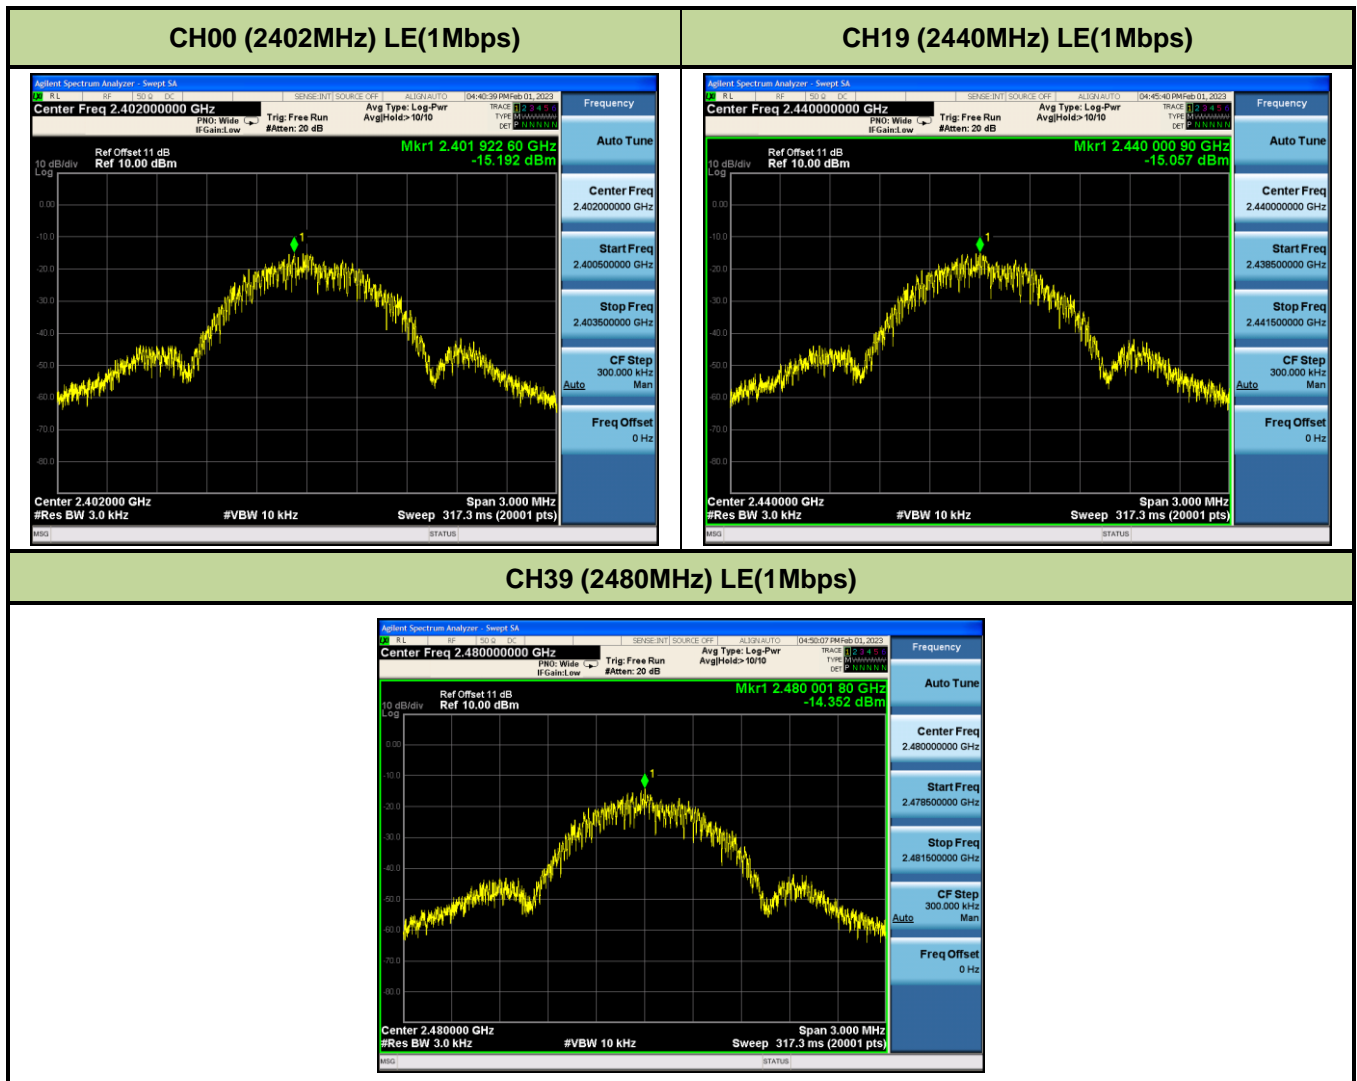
| CH00 (2402MHz) LE(1Mbps) | CH19 (2440MHz) LE(1Mbps) |
|---|---|

Agilent Spectrum Analyzer - Swept SA
RL RF 50 Ω DC SENSE:INT SOURCE OFF ALIGN AUTO 04:40:39 PM Feb 01, 2023
Center Freq 2.402000000 GHz
PNO: Wide IFGain:Low Trig: Free Run #Atten: 20 dB Avg Type: Log-Pwr Avg|Hold:>10/10
TRACE 1 2 3 4 5 6 TYPE M DET P N N N N N
Ref Offset 11 dB
10 dB/div Ref 10.00 dBm
Log
Mkr1 2.401 922 60 GHz
-15.192 dBm
0.00
-10.0
-20.0
-30.0
-40.0
-50.0
-60.0
-70.0
-80.0
1
Center 2.402000 GHz
#Res BW 3.0 kHz #VBW 10 kHz
Span 3.000 MHz
Sweep 317.3 ms (20001 pts)
MSG STATUS
Frequency
Auto Tune
Center Freq 2.402000000 GHz
Start Freq 2.400500000 GHz
Stop Freq 2.403500000 GHz
CF Step 300.000 kHz Auto Man
Freq Offset 0 Hz

Agilent Spectrum Analyzer - Swept SA
RL RF 50 Ω DC SENSE:INT SOURCE OFF ALIGN AUTO 04:45:40 PM Feb 01, 2023
Center Freq 2.440000000 GHz
PNO: Wide IFGain:Low Trig: Free Run #Atten: 20 dB Avg Type: Log-Pwr Avg|Hold:>10/10
TRACE 1 2 3 4 5 6 TYPE M DET P N N N N N
Ref Offset 11 dB
10 dB/div Ref 10.00 dBm
Log
Mkr1 2.440 000 90 GHz
-15.057 dBm
0.00
-10.0
-20.0
-30.0
-40.0
-50.0
-60.0
-70.0
-80.0
1
Center 2.440000 GHz
#Res BW 3.0 kHz #VBW 10 kHz
Span 3.000 MHz
Sweep 317.3 ms (20001 pts)
MSG STATUS
Frequency
Auto Tune
Center Freq 2.440000000 GHz
Start Freq 2.438500000 GHz
Stop Freq 2.441500000 GHz
CF Step 300.000 kHz Auto Man
Freq Offset 0 Hz

CH39 (2480MHz) LE(1Mbps)

Agilent Spectrum Analyzer - Swept SA
RL RF 50 Ω DC SENSE:INT SOURCE OFF ALIGN AUTO 04:50:07 PM Feb 01, 2023
Center Freq 2.480000000 GHz
PNO: Wide IFGain:Low Trig: Free Run #Atten: 20 dB Avg Type: Log-Pwr Avg|Hold:>10/10
TRACE 1 2 3 4 5 6 TYPE M DET P N N N N N
Ref Offset 11 dB
10 dB/div Ref 10.00 dBm
Log
Mkr1 2.480 001 80 GHz
-14.352 dBm
0.00
-10.0
-20.0
-30.0
-40.0
-50.0
-60.0
-70.0
-80.0
1
Center 2.480000 GHz
#Res BW 3.0 kHz #VBW 10 kHz
Span 3.000 MHz
Sweep 317.3 ms (20001 pts)
MSG STATUS
Frequency
Auto Tune
Center Freq 2.480000000 GHz
Start Freq 2.478500000 GHz
Stop Freq 2.481500000 GHz
CF Step 300.000 kHz Auto Man
Freq Offset 0 Hz